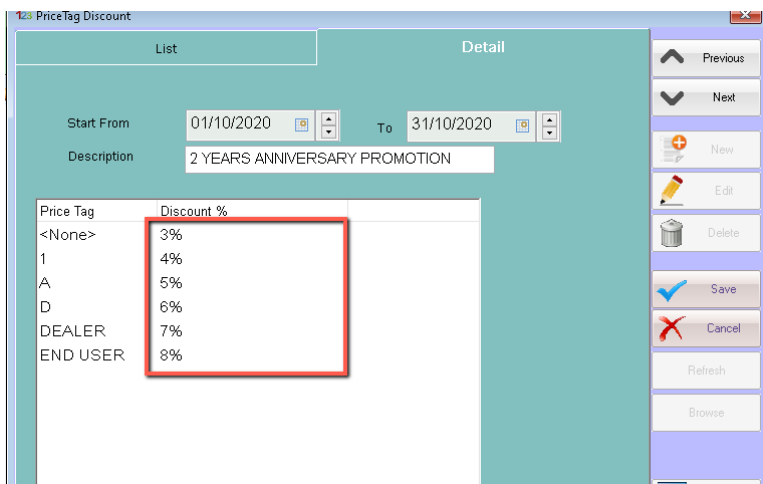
123 PriceTag Discount

List

Detail

Start From 01/10/2020 To 31/10/2020

Description 2 YEARS ANNIVERSARY PROMOTION

| Price Tag | Discount % |
|---|---|
| <None> | 3% |
| 1 | 4% |
| A | 5% |
| D | 6% |
| DEALER | 7% |
| END USER | 8% |

Previous

Next

New

Edit

Delete

Save

Cancel

Refresh

Browse